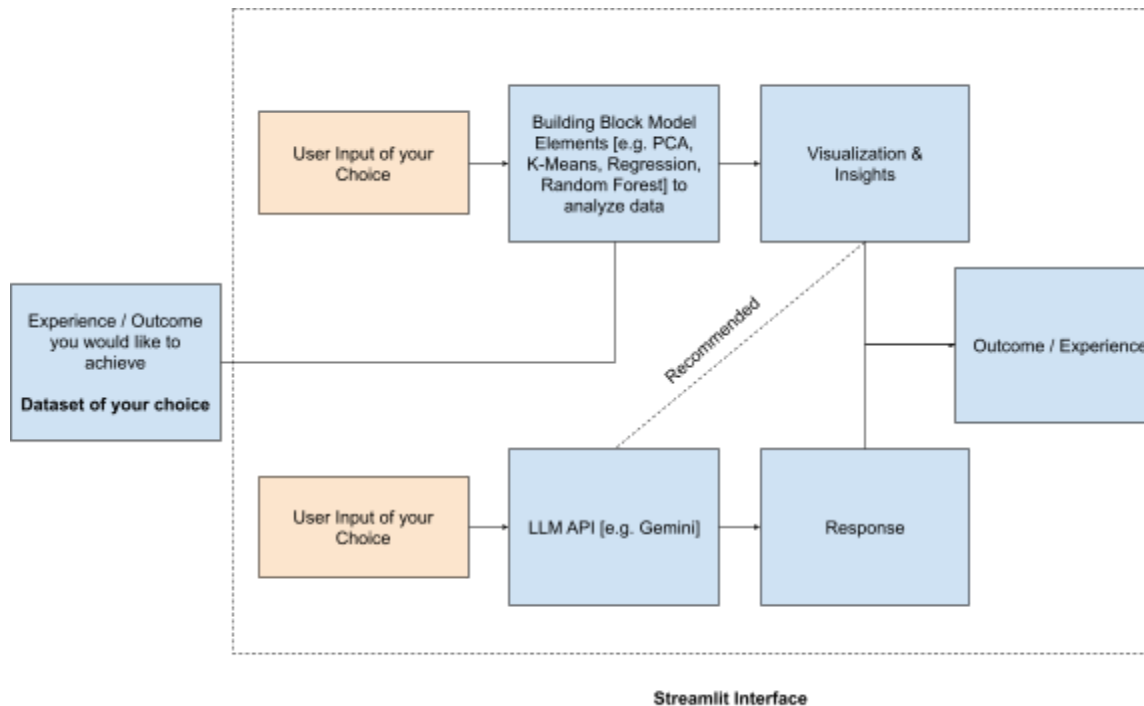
User Input of your Choice

Building Block Model Elements [e.g. PCA, K-Means, Regression, Random Forest] to analyze data

Visualization & Insights

Experience / Outcome you would like to achieve

**Dataset of your choice**

Recommended

Outcome / Experience

User Input of your Choice

LLM API [e.g. Gemini]

Response

**Streamlit Interface**